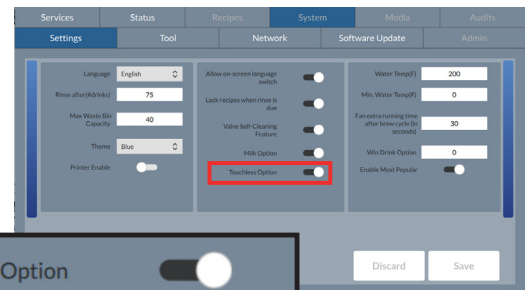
Services
Status
Recipes
System
Media
Audits
Settings
Tool
Network
Software Update
Admin

Language English
Rinse after(#drinks) 75
Max Waste Bin Capacity 40
Theme Blue
Printer Enable

Allow on-screen language switch
Lock recipes when rinse is due
Valve Self-Cleaning Feature
Milk Option
Touchless Option

Water Temp(F) 200
Min. Water Temp(F) 0
Fan extra running time after brew cycle (in seconds) 30
Win Drink Option 0
Enable Most Popular

Discard
Save

Option